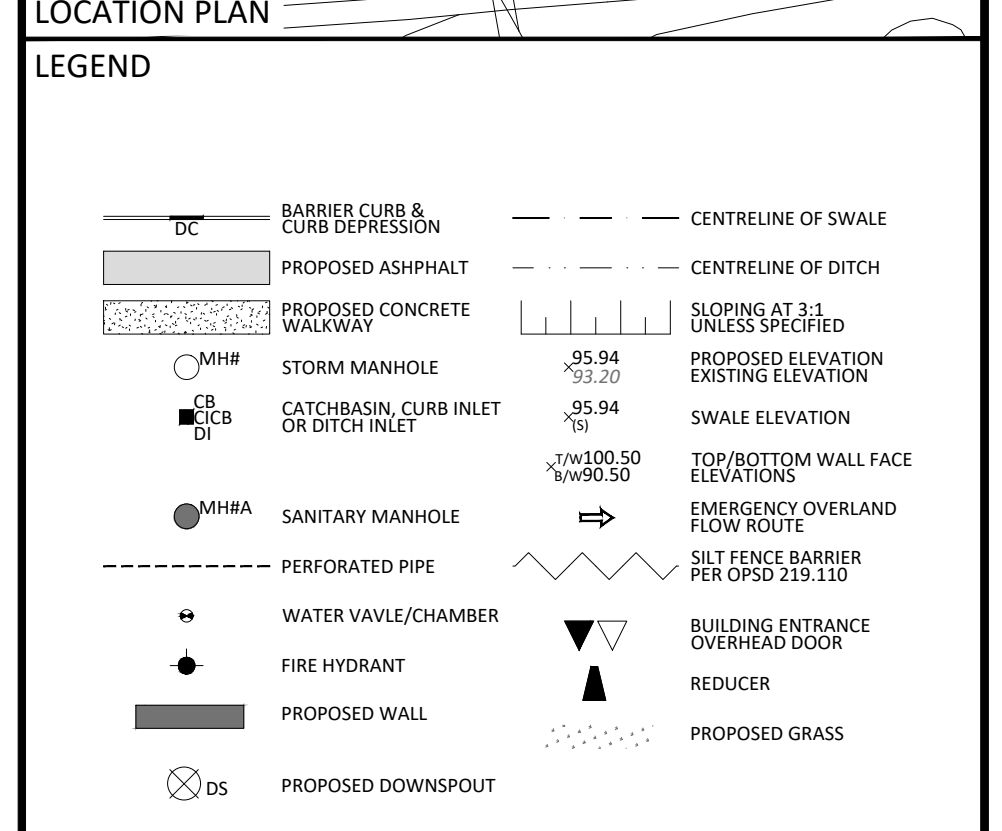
LOCATION PLAN

LEGEND

DC BARRIER CURB & CURB DEPRESSION

PROPOSED ASHPHALT

PROPOSED CONCRETE WALKWAY

MH# STORM MANHOLE

CB CICB DI CATCHBASIN, CURB INLET OR DITCH INLET

MH#A SANITARY MANHOLE

PERFORATED PIPE

WATER VAVLE/CHAMBER

FIRE HYDRANT

PROPOSED WALL

DS PROPOSED DOWNSPOUT

CENTRELINE OF SWALE

CENTRELINE OF DITCH

SLOPING AT 3:1 UNLESS SPECIFIED

95.94 93.20 PROPOSED ELEVATION EXISTING ELEVATION

95.94 (S) SWALE ELEVATION

T/W100.50 B/W90.50 TOP/BOTTOM WALL FACE ELEVATIONS

EMERGENCY OVERLAND FLOW ROUTE

SILT FENCE BARRIER PER OPSD 219.110

BUILDING ENTRANCE OVERHEAD DOOR

REDUCER

PROPOSED GRASS